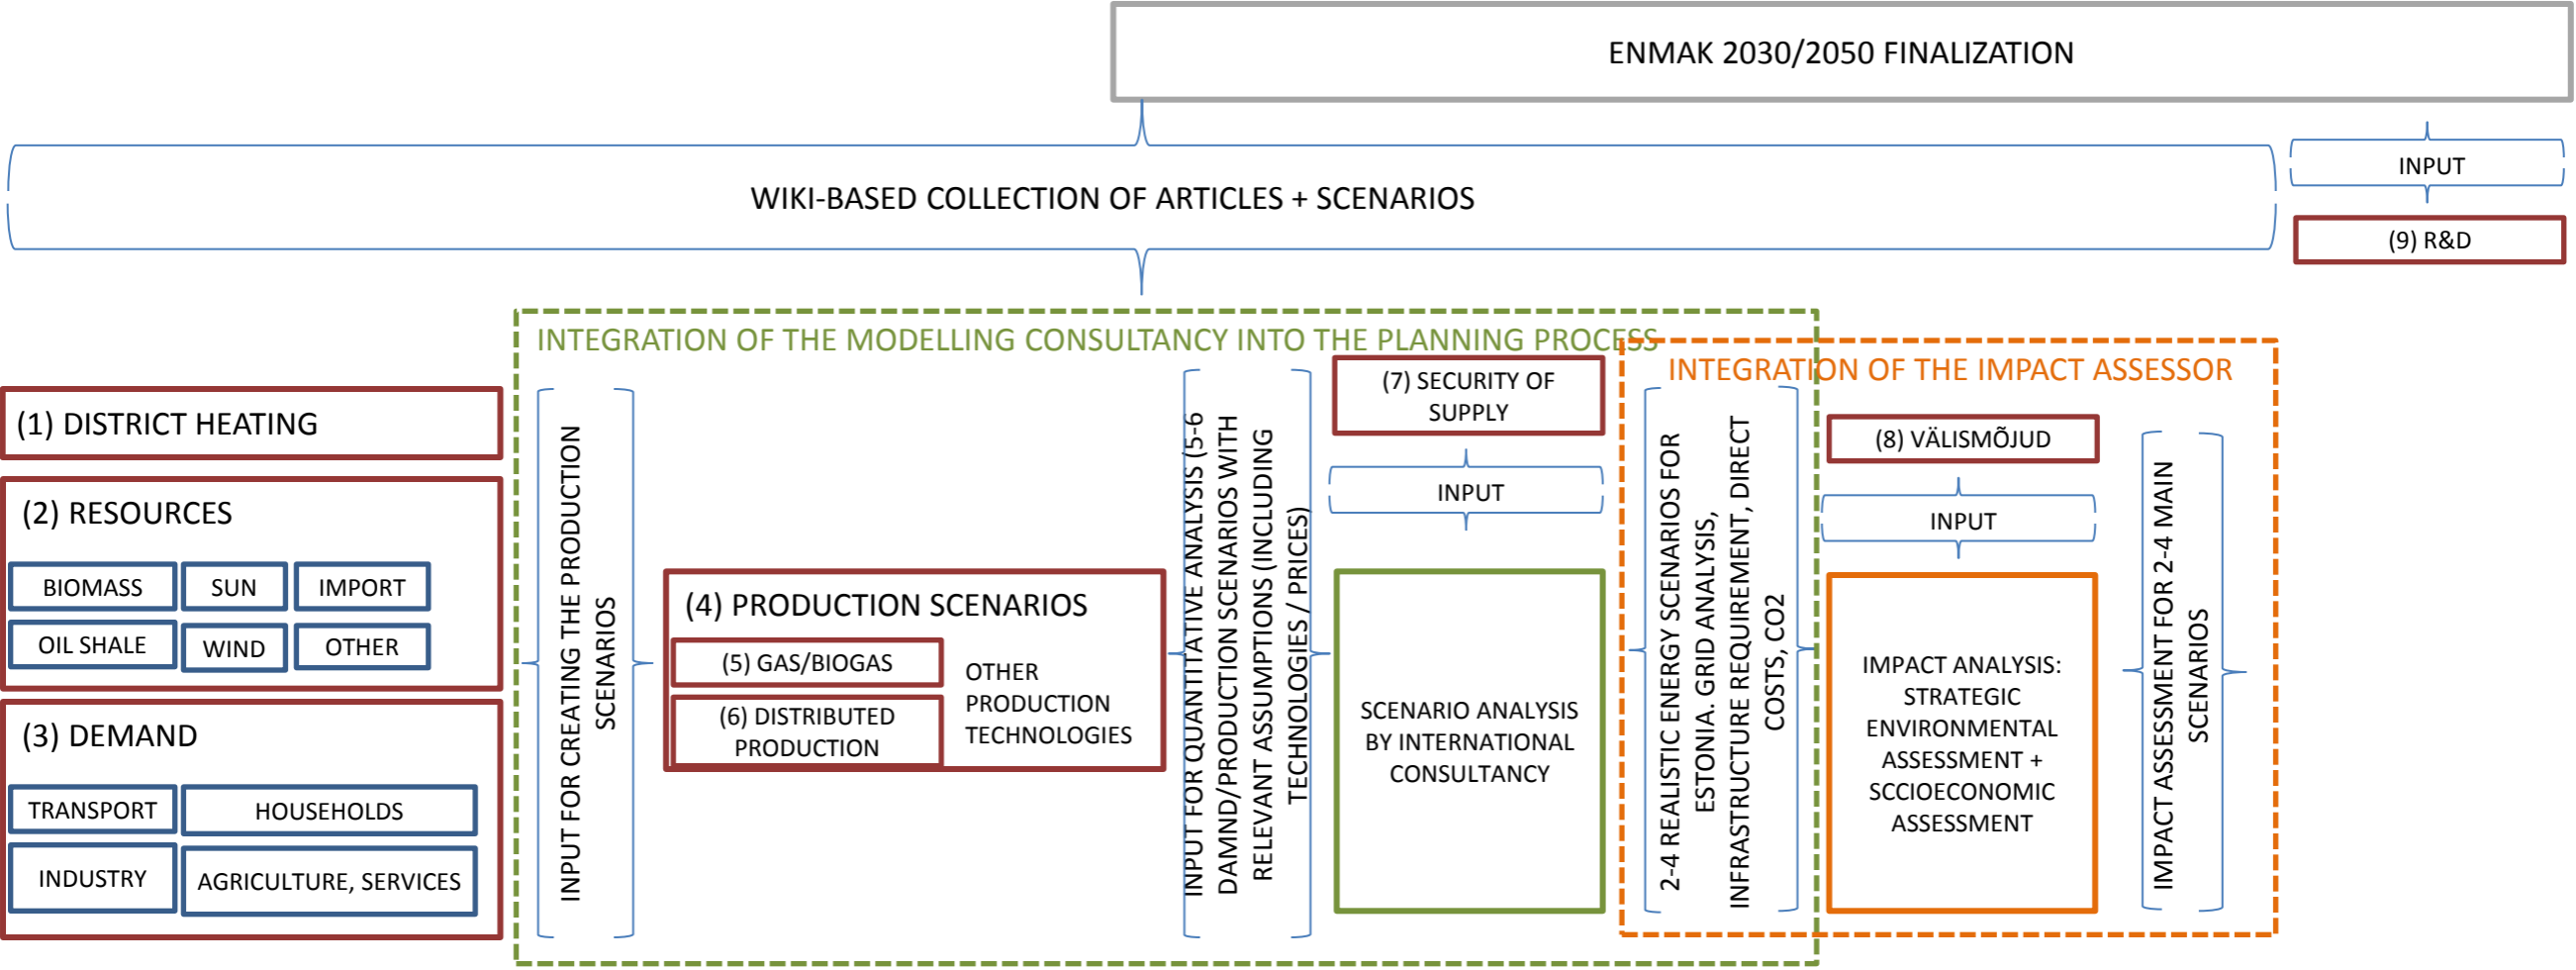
ENMAK 2030/2050 FINALIZATION

WIKI-BASED COLLECTION OF ARTICLES + SCENARIOS

INPUT

(9) R&D

INTEGRATION OF THE MODELLING CONSULTANCY INTO THE PLANNING PROCESS

INTEGRATION OF THE IMPACT ASSESSOR

(1) DISTRICT HEATING

(2) RESOURCES

BIOMASS
SUN
IMPORT
OIL SHALE
WIND
OTHER

(3) DEMAND

TRANSPORT
HOUSEHOLDS
INDUSTRY
AGRICULTURE, SERVICES

INPUT FOR CREATING THE PRODUCTION SCENARIOS

(4) PRODUCTION SCENARIOS

(5) GAS/BIOGAS

(6) DISTRIBUTED PRODUCTION

OTHER PRODUCTION TECHNOLOGIES

INPUT FOR QUANTITATIVE ANALYSIS (5-6 DAMND/PRODUCTION SCENARIOS WITH RELEVANT ASSUMPTIONS (INCLUDING TECHNOLOGIES / PRICES)

(7) SECURITY OF SUPPLY

INPUT

SCENARIO ANALYSIS BY INTERNATIONAL CONSULTANCY

2-4 REALISTIC ENERGY SCENARIOS FOR ESTONIA. GRID ANALYSIS, INFRASTRUCTURE REQUIREMENT, DIRECT COSTS, CO2

(8) VÄLISMÕJUD

INPUT

IMPACT ANALYSIS: STRATEGIC ENVIRONMENTAL ASSESSMENT + SCCIOECONOMIC ASSESSMENT

IMPACT ASSESSMENT FOR 2-4 MAIN SCENARIOS